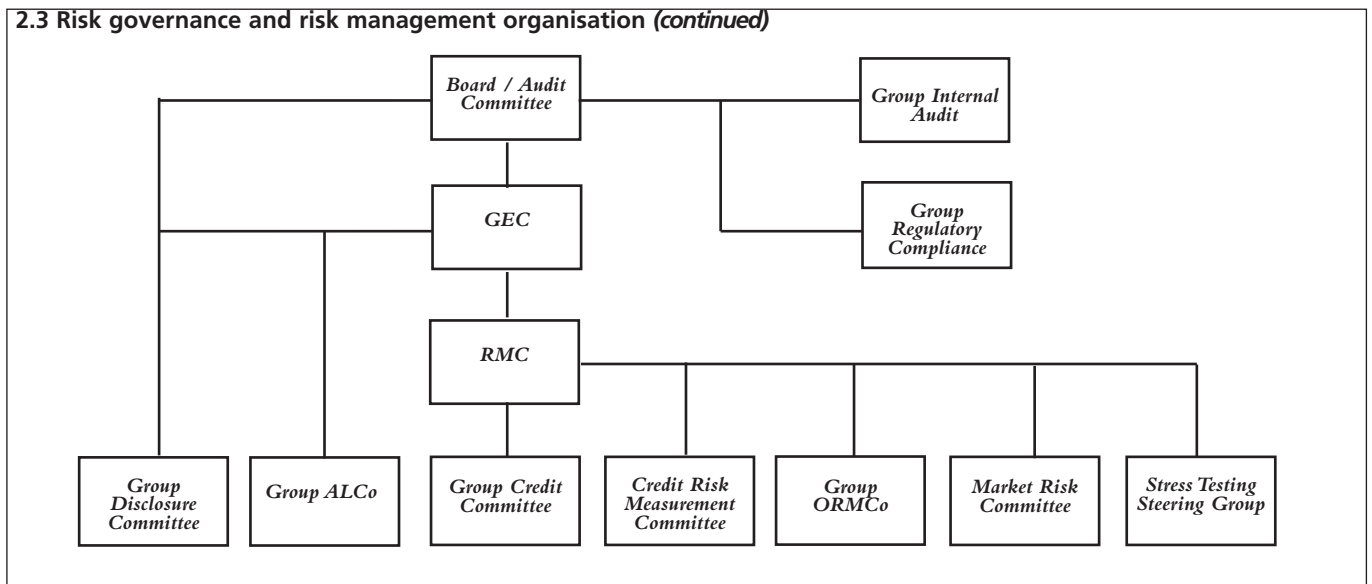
2.3 Risk governance and risk management organisation *(continued)*

Board / Audit Committee

Group Internal Audit

GEC

Group Regulatory Compliance

RMC

Group Disclosure Committee

Group ALCo

Group Credit Committee

Credit Risk Measurement Committee

Group ORMCo

Market Risk Committee

Stress Testing Steering Group